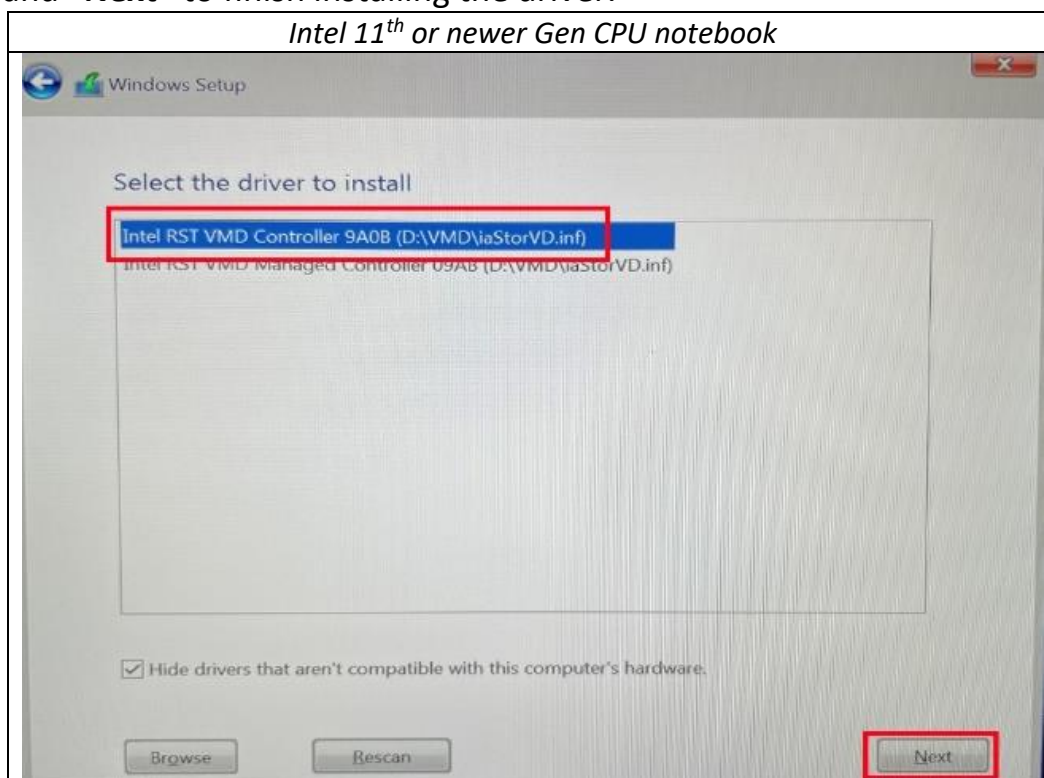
and "Next" to finish installing the driver.

*Intel 11$^{th}$ or newer Gen CPU notebook*

Windows Setup

Select the driver to install

Intel RST VMD Controller 9A0B (D:\VMD\iaStorVD.inf)
Intel RST VMD Managed Controller 09AB (D:\VMD\iaStorVD.inf)

Hide drivers that aren't compatible with this computer's hardware.

Browse

Rescan

Next